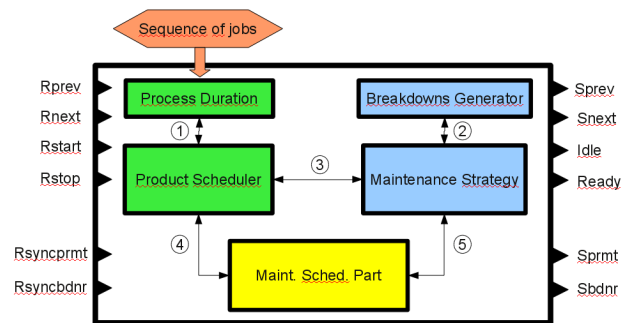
Sequence of jobs

Rprev
Rnext
Rstart
Rstop
Rsyncprmt
Rsyncbdnr

Process Duration
1
Product Scheduler
3
4

Breakdowns Generator
2
Maintenance Strategy
5

Maint. Sched. Part

Sprev
Snext
Idle
Ready
Sprmt
Sbdnr